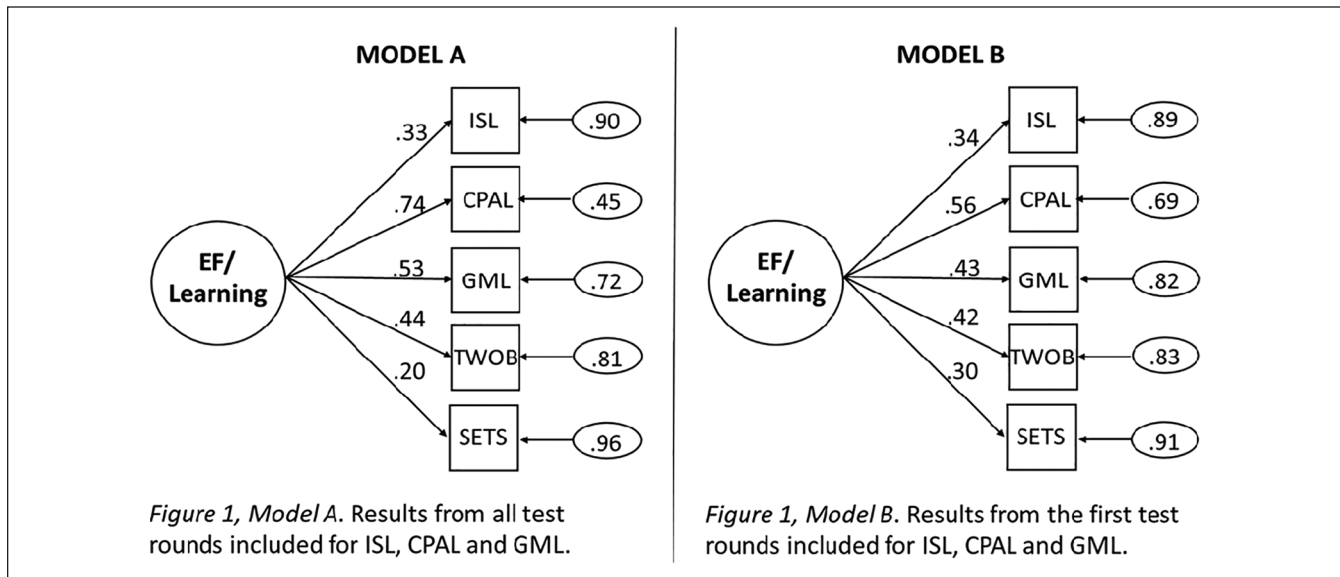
MODEL A

EF/ Learning

.33
.74
.53
.44
.20

ISL
CPAL
GML
TWOB
SETS

.90
.45
.72
.81
.96

*Figure 1, Model A*. Results from all test rounds included for ISL, CPAL and GML.

MODEL B

EF/ Learning

.34
.56
.43
.42
.30

ISL
CPAL
GML
TWOB
SETS

.89
.69
.82
.83
.91

*Figure 1, Model B*. Results from the first test rounds included for ISL, CPAL and GML.